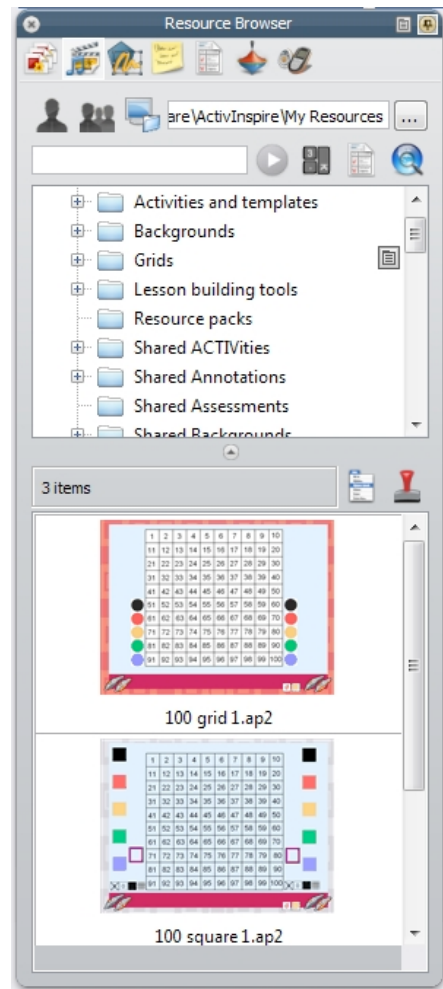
Resource Browser

are\ActivInspire\My Resources

...

Activities and templates
Backgrounds
Grids
Lesson building tools
Resource packs
Shared ACTIVities
Shared Annotations
Shared Assessments
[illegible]

3 items

| 1 | 2 | 3 | 4 | 5 | 6 | 7 | 8 | 9 | 10 |
|---|---|---|---|---|---|---|---|---|---|
| 11 | 12 | 13 | 14 | 15 | 16 | 17 | 18 | 19 | 20 |
| 21 | 22 | 23 | 24 | 25 | 26 | 27 | 28 | 29 | 30 |
| 31 | 32 | 33 | 34 | 35 | 36 | 37 | 38 | 39 | 40 |
| 41 | 42 | 43 | 44 | 45 | 46 | 47 | 48 | 49 | 50 |
| 51 | 52 | 53 | 54 | 55 | 56 | 57 | 58 | 59 | 60 |
| 61 | 62 | 63 | 64 | 65 | 66 | 67 | 68 | 69 | 70 |
| 71 | 72 | 73 | 74 | 75 | 76 | 77 | 78 | 79 | 80 |
| 81 | 82 | 83 | 84 | 85 | 86 | 87 | 88 | 89 | 90 |
| 91 | 92 | 93 | 94 | 95 | 96 | 97 | 98 | 99 | 100 |

100 grid 1.ap2

| 1 | 2 | 3 | 4 | 5 | 6 | 7 | 8 | 9 | 10 |
|---|---|---|---|---|---|---|---|---|---|
| 11 | 12 | 13 | 14 | 15 | 16 | 17 | 18 | 19 | 20 |
| 21 | 22 | 23 | 24 | 25 | 26 | 27 | 28 | 29 | 30 |
| 31 | 32 | 33 | 34 | 35 | 36 | 37 | 38 | 39 | 40 |
| 41 | 42 | 43 | 44 | 45 | 46 | 47 | 48 | 49 | 50 |
| 51 | 52 | 53 | 54 | 55 | 56 | 57 | 58 | 59 | 60 |
| 61 | 62 | 63 | 64 | 65 | 66 | 67 | 68 | 69 | 70 |
| 71 | 72 | 73 | 74 | 75 | 76 | 77 | 78 | 79 | 80 |
| 81 | 82 | 83 | 84 | 85 | 86 | 87 | 88 | 89 | 90 |
| 91 | 92 | 93 | 94 | 95 | 96 | 97 | 98 | 99 | 100 |

100 square 1.ap2